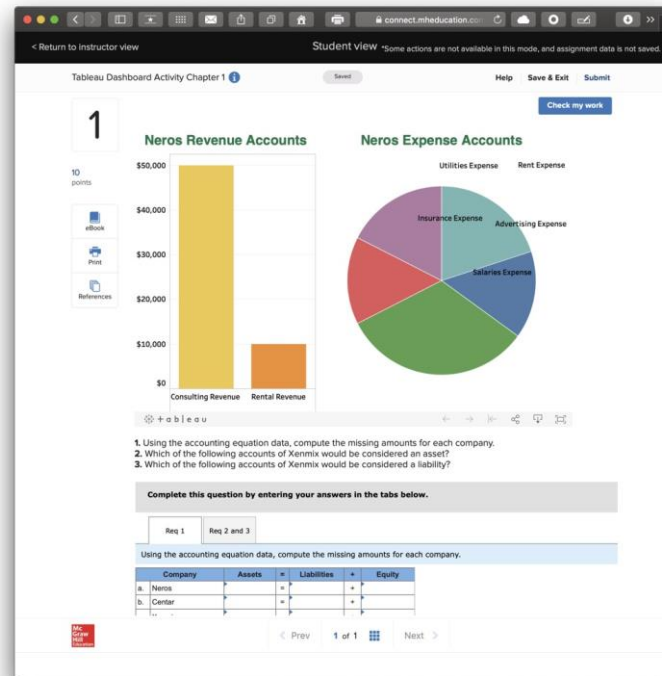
connect.mheducation.com

< Return to Instructor view

Student view *Some actions are not available in this mode, and assignment data is not saved.

Tableau Dashboard Activity Chapter 1

Saved

Help Save & Exit Submit

Check my work

1

10 points

eBook

Print

References

Neros Revenue Accounts

$50,000
$40,000
$30,000
$20,000
$10,000
$0

Consulting Revenue Rental Revenue

Neros Expense Accounts

Utilities Expense
Rent Expense
Insurance Expense
Advertising Expense
Salaries Expense

+ a b | e a u

1. Using the accounting equation data, compute the missing amounts for each company.
2. Which of the following accounts of Xenmix would be considered an asset?
3. Which of the following accounts of Xenmix would be considered a liability?

Complete this question by entering your answers in the tabs below.

Req 1 Req 2 and 3

Using the accounting equation data, compute the missing amounts for each company.

| | Company | Assets | = | Liabilities | + | Equity |
|---|---|---|---|---|---|---|
| a. | Neros | | = | | + | |
| b. | Centar | | = | | + | |
| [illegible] | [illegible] | | | | | |

Mc Graw Hill Education

< Prev 1 of 1 Next >